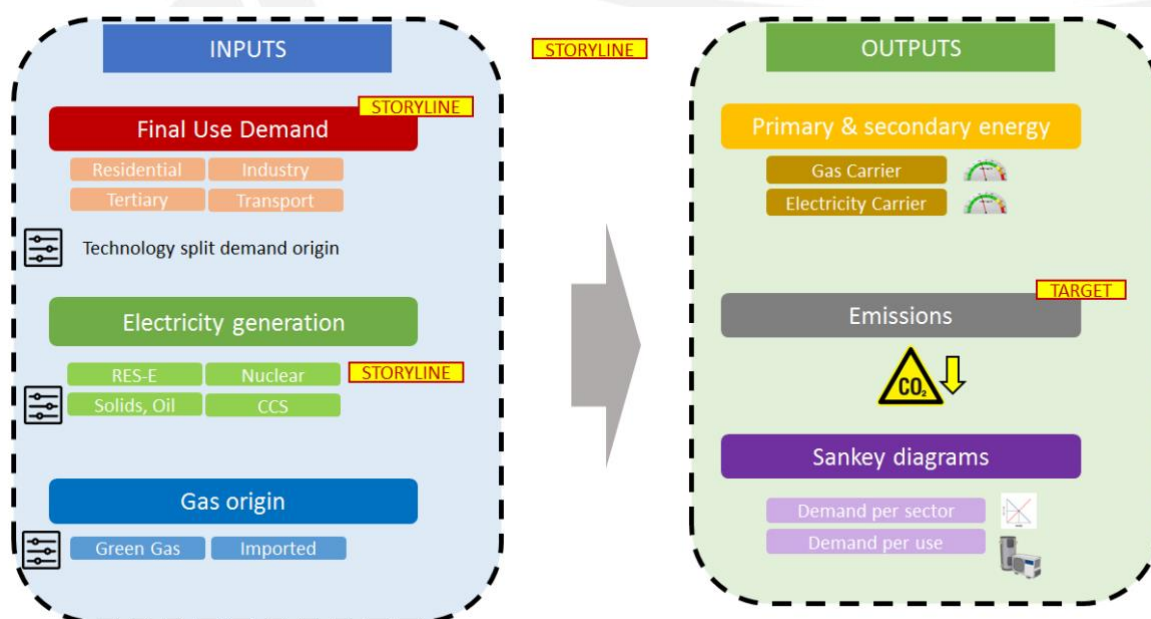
INPUTS

STORYLINE

Final Use Demand

STORYLINE

Residential
Industry
Tertiary
Transport

Technology split demand origin

Electricity generation

RES-E
Nuclear
STORYLINE
Solids, Oil
CCS

Gas origin

Green Gas
Imported

OUTPUTS

Primary & secondary energy

Gas Carrier
Electricity Carrier

TARGET

Emissions

$CO_2$

Sankey diagrams

Demand per sector
Demand per use